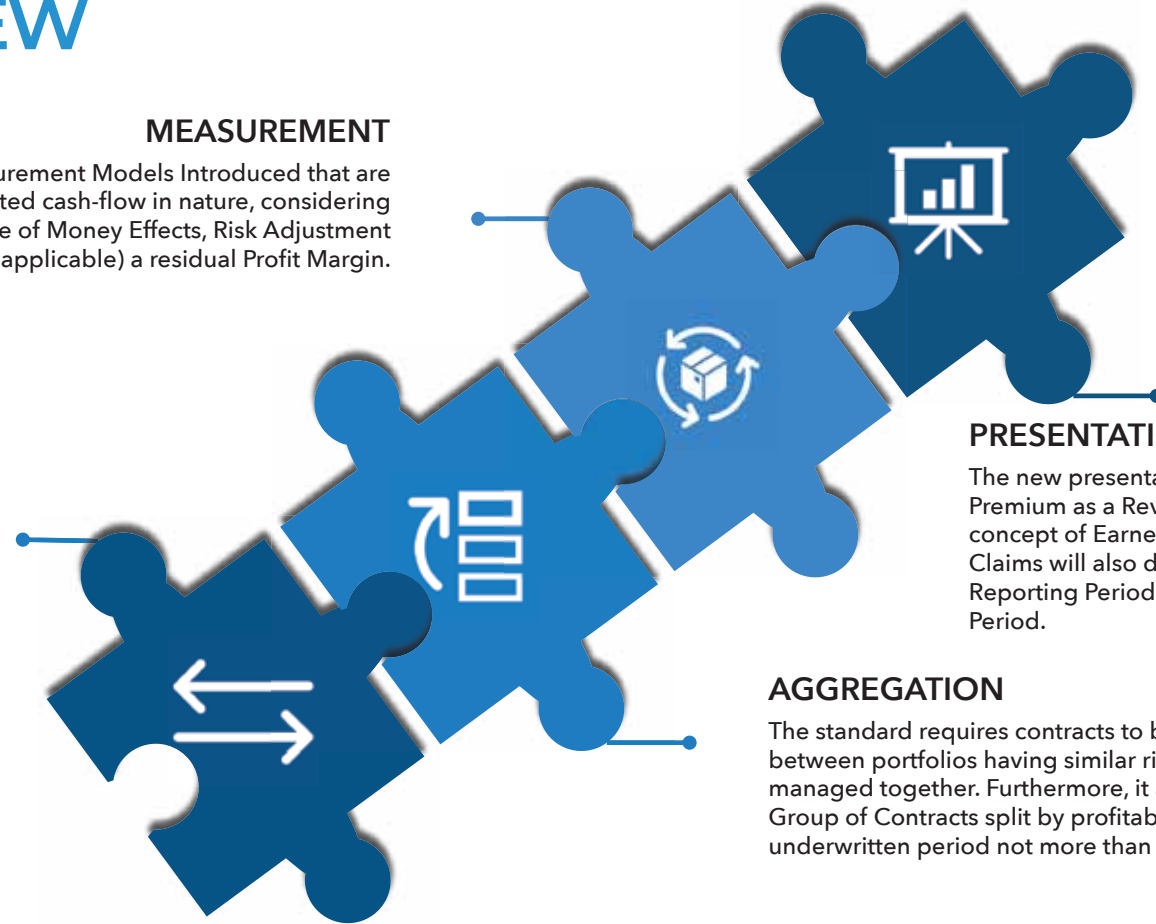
EW

MEASUREMENT

urement Models Introduced that are ted cash-flow in nature, considering e of Money Effects, Risk Adjustment applicable) a residual Profit Margin.

PRESENTATI

The new presenta Premium as a Rev concept of Earne Claims will also d Reporting Period Period.

AGGREGATION

The standard requires contracts to b between portfolios having similar ri managed together. Furthermore, it Group of Contracts split by profitab underwritten period not more than